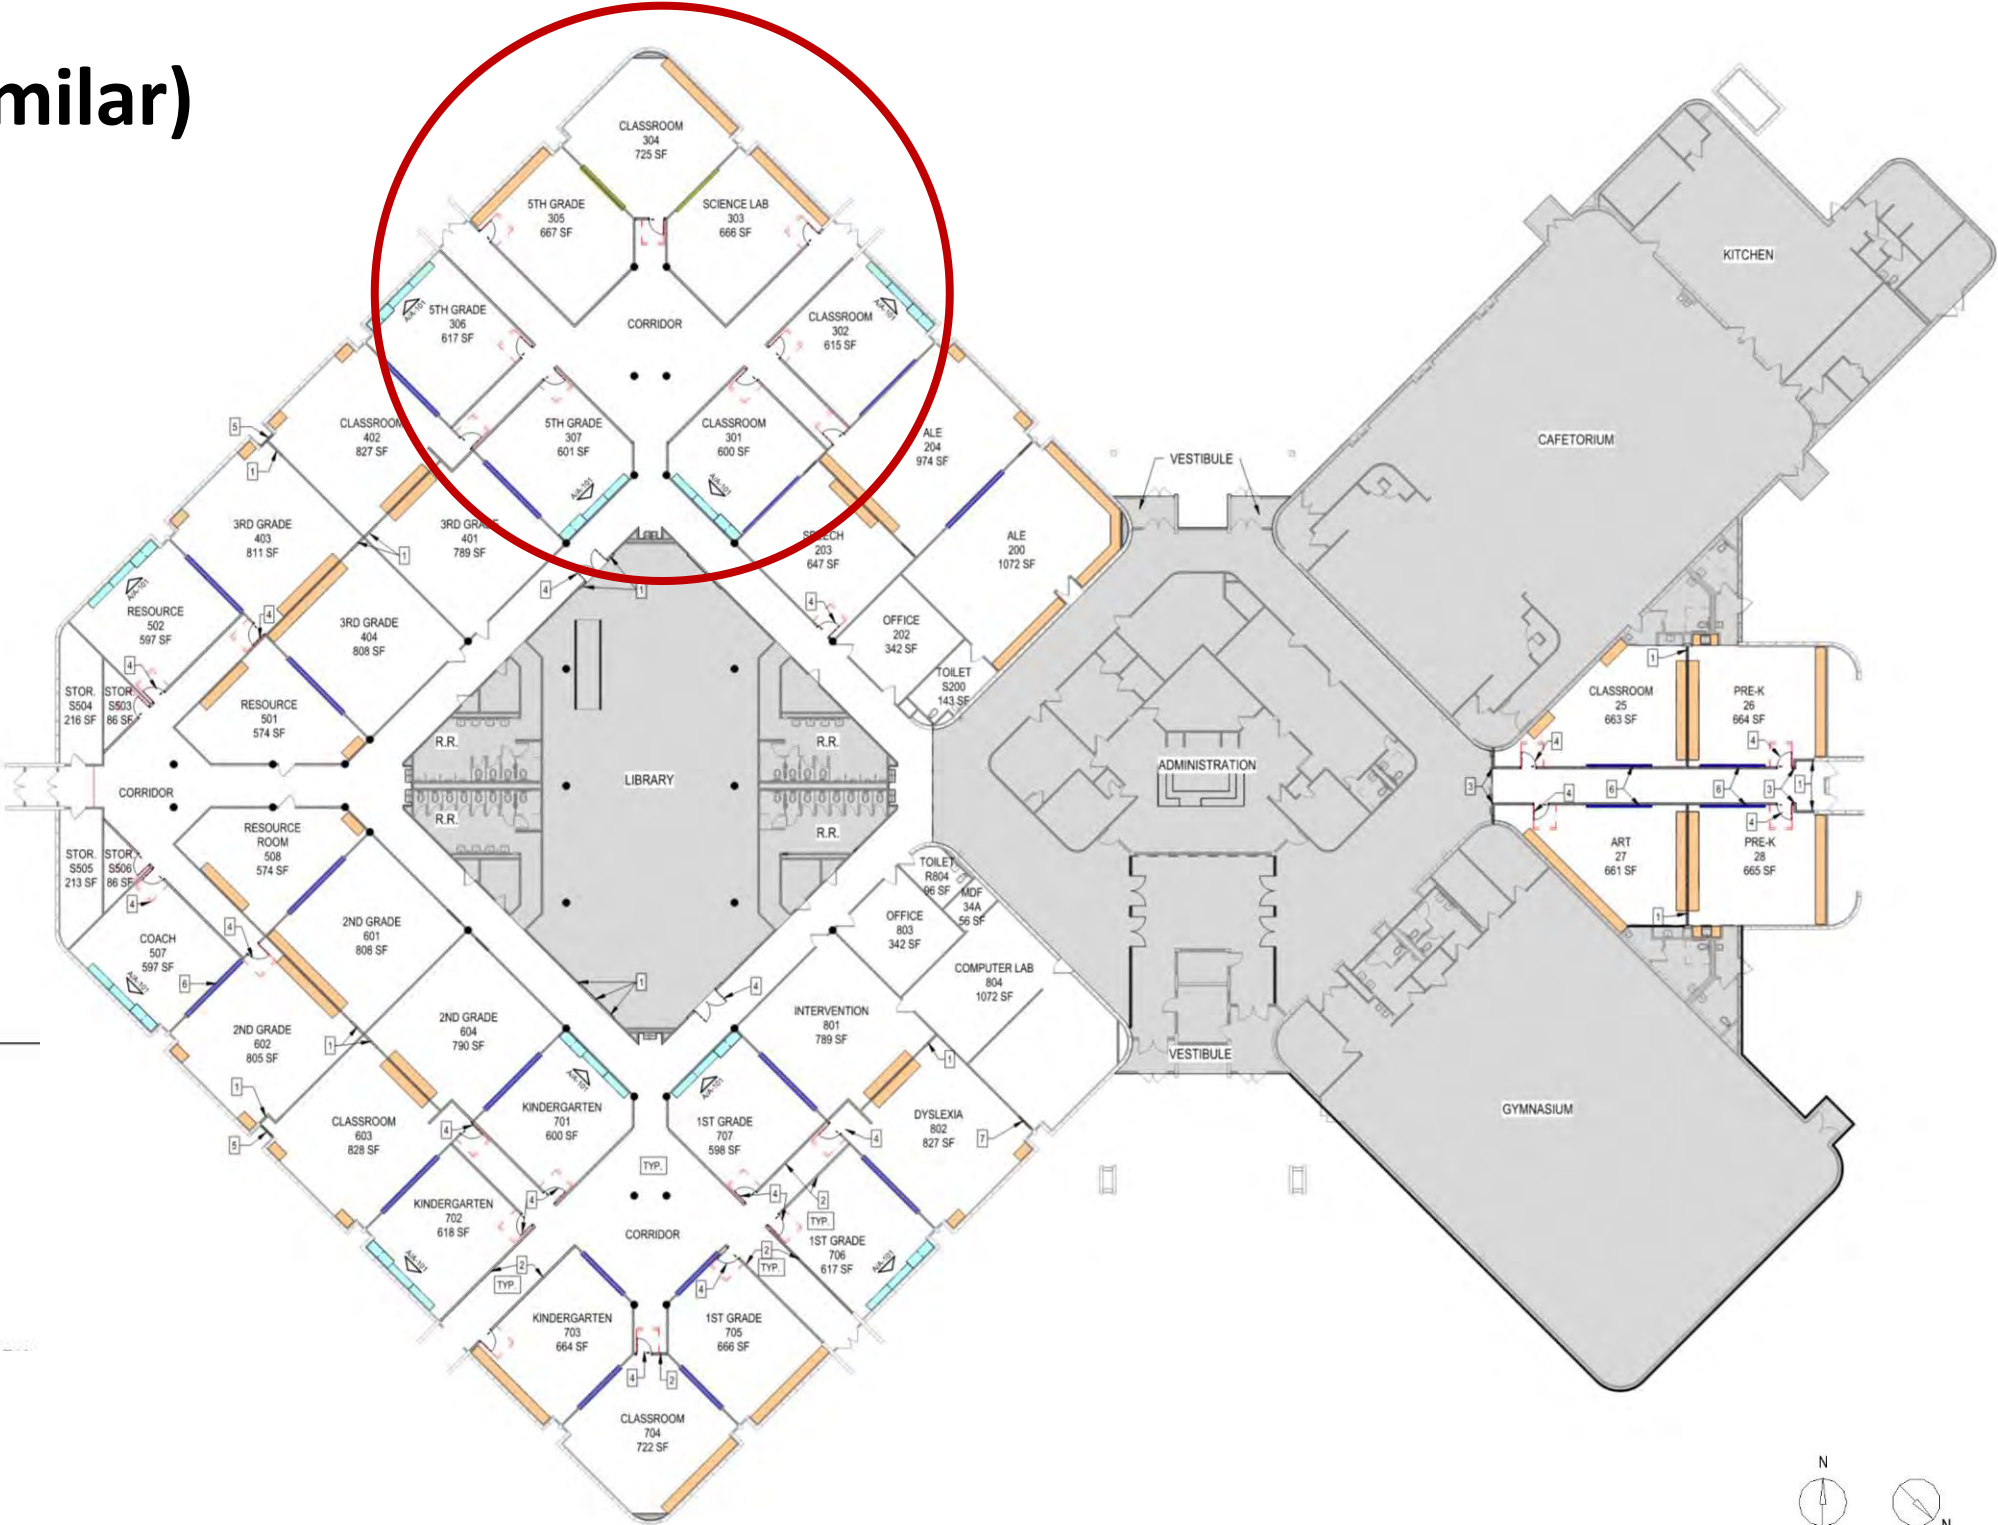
milar)

CLASSROOM
304
725 SF

5TH GRADE
305
667 SF

SCIENCE LAB
303
666 SF

5TH GRADE
306
617 SF

CORRIDOR

CLASSROOM
302
615 SF

5TH GRADE
307
601 SF

CLASSROOM
301
600 SF

CLASSROOM
402
827 SF

ALE
204
974 SF

KITCHEN

CAFETORIUM

VESTIBULE

3RD GRADE
403
811 SF

3RD GRADE
401
789 SF

SPEECH
203
647 SF

ALE
200
1072 SF

RESOURCE
502
597 SF

3RD GRADE
404
808 SF

OFFICE
202
342 SF

TOILET
S200
143 SF

STOR.
S504
216 SF

STOR.
S503
86 SF

RESOURCE
501
574 SF

R.R.

R.R.

LIBRARY

ADMINISTRATION

CLASSROOM
25
663 SF

PRE-K
26
664 SF

CORRIDOR

R.R.

R.R.

RESOURCE
ROOM
508
574 SF

STOR.
S505
213 SF

STOR.
S506
86 SF

TOILET
R804
96 SF

MDF
34A
56 SF

OFFICE
803
342 SF

ART
27
661 SF

PRE-K
28
665 SF

COACH
507
597 SF

2ND GRADE
601
808 SF

COMPUTER LAB
804
1072 SF

INTERVENTION
801
789 SF

2ND GRADE
602
805 SF

2ND GRADE
604
790 SF

VESTIBULE

GYMNASIUM

CLASSROOM
603
828 SF

KINDERGARTEN
701
600 SF

1ST GRADE
707
598 SF

DYSLEXIA
802
827 SF

TYP.

KINDERGARTEN
702
618 SF

CORRIDOR

TYP.

1ST GRADE
706
617 SF

TYP.

TYP.

KINDERGARTEN
703
664 SF

1ST GRADE
705
666 SF

CLASSROOM
704
722 SF

N

N